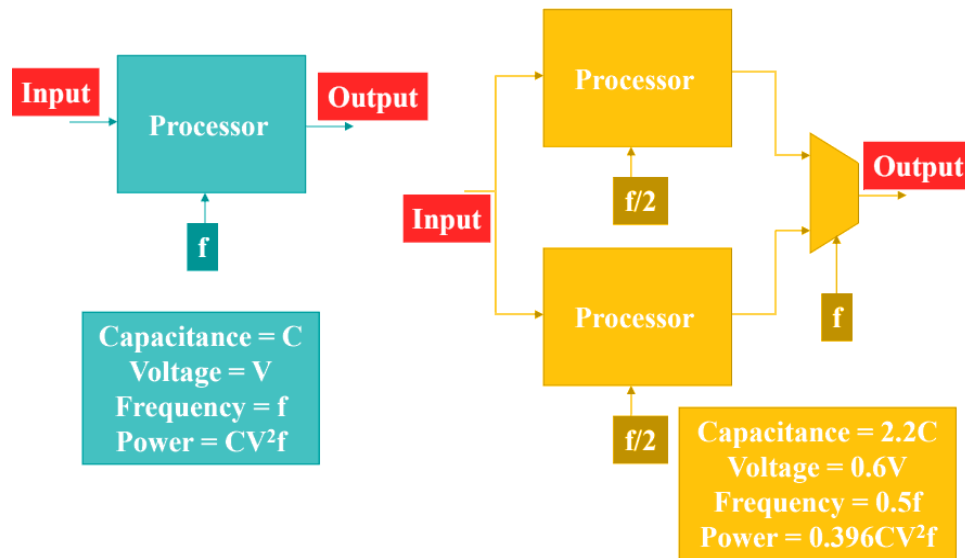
Input

Processor

Output

f

Capacitance = C
Voltage = V
Frequency = f
Power = $CV^2f$

Processor

f/2

Input

Output

Processor

f

f/2

Capacitance = 2.2C
Voltage = 0.6V
Frequency = 0.5f
Power = $0.396CV^2f$